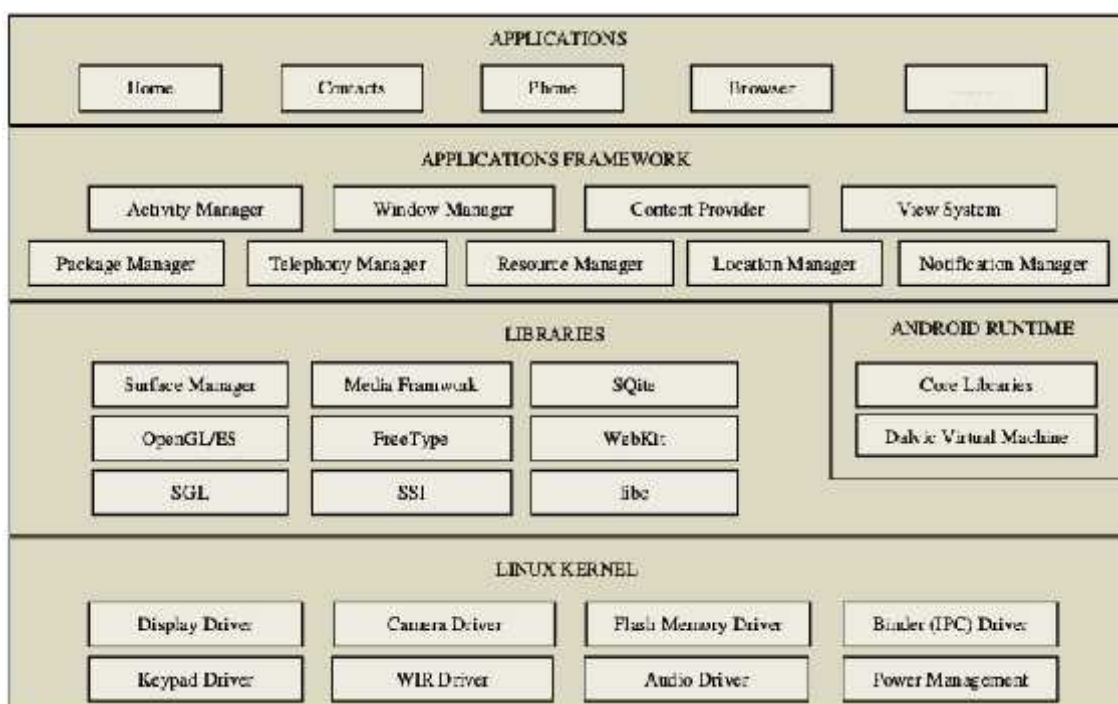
APPLICATIONS

Home | Contacts | Phone | Browser | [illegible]

APPLICATIONS FRAMEWORK

Activity Manager | Window Manager | Content Provider | View System

Package Manager | Telephony Manager | Resource Manager | Location Manager | Notification Manager

LIBRARIES

Surface Manager | Media Framwork | SQite

OpenGL/ES | FreeType | WebKit

SGL | SSI | libc

ANDROID RUNTIME

Core Libraries

Dalvic Virtual Machine

LINUX KERNEL

Display Driver | Camera Driver | Flash Memory Driver | Binder (IPC) Driver

Keypad Driver | WIR Driver | Audio Driver | Power Management